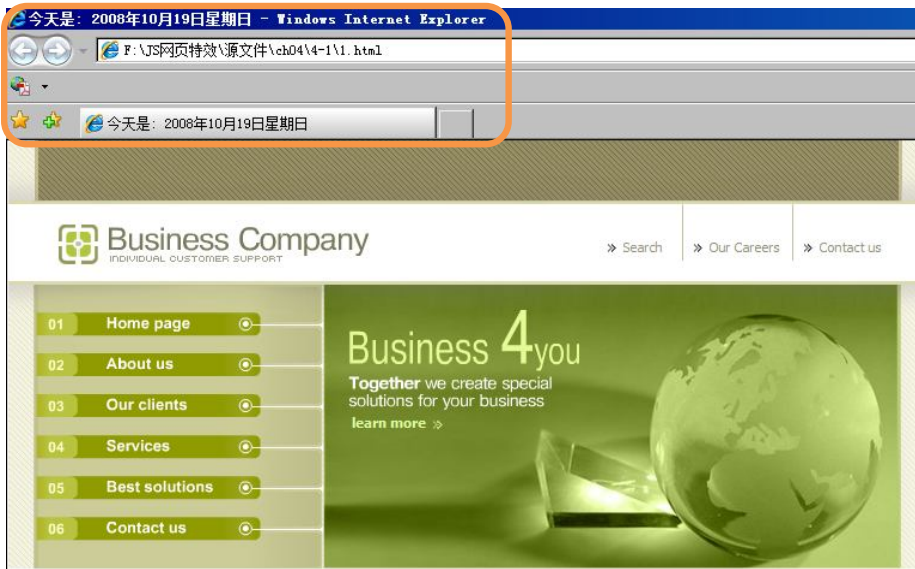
今天是：2008年10月19日星期日 - Windows Internet Explorer

F:\JS网页特效\源文件\ch04\4-1\1.html

今天是：2008年10月19日星期日

Business Company
INDIVIDUAL CUSTOMER SUPPORT

» Search
» Our Careers
» Contact us

01 Home page
02 About us
03 Our clients
04 Services
05 Best solutions
06 Contact us

Business 4you
Together we create special solutions for your business
learn more »